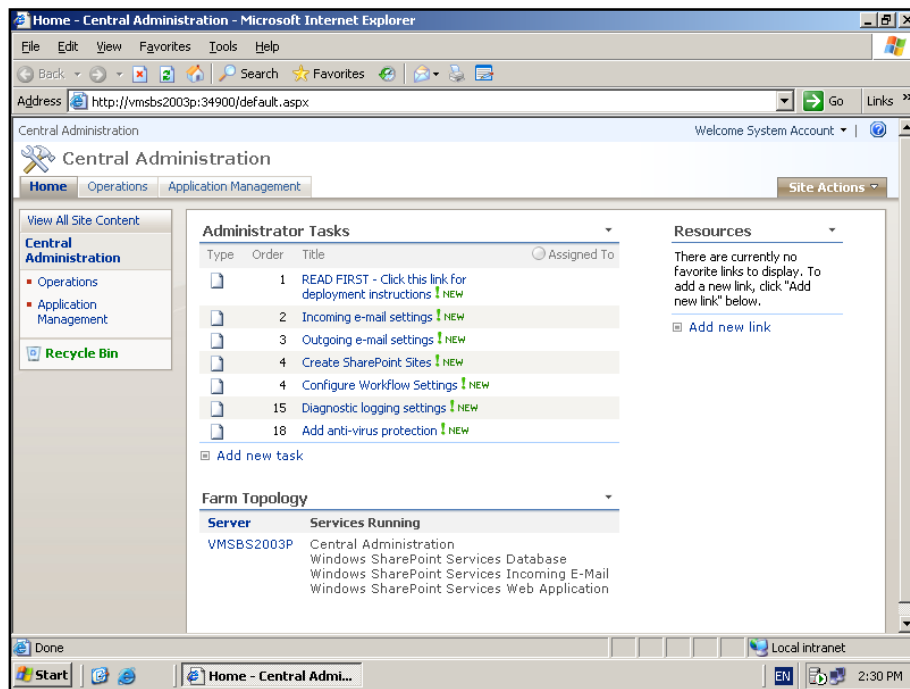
Home - Central Administration - Microsoft Internet Explorer

File Edit View Favorites Tools Help

Back Search Favorites

Address http://vmsbs2003p:34900/default.aspx Go Links

Central Administration

Welcome System Account

Central Administration

Home Operations Application Management

Site Actions

View All Site Content

Central Administration

- Operations
- Application Management

Recycle Bin

Administrator Tasks

| Type | Order | Title | Assigned To |
|---|---|---|---|
| | 1 | READ FIRST - Click this link for deployment instructions ! NEW | |
| | 2 | Incoming e-mail settings ! NEW | |
| | 3 | Outgoing e-mail settings ! NEW | |
| | 4 | Create SharePoint Sites ! NEW | |
| | 4 | Configure Workflow Settings ! NEW | |
| | 15 | Diagnostic logging settings ! NEW | |
| | 18 | Add anti-virus protection ! NEW | |

Add new task

Farm Topology

| Server | Services Running |
|---|---|
| VMSBS2003P | Central Administration<br>Windows SharePoint Services Database<br>Windows SharePoint Services Incoming E-Mail<br>Windows SharePoint Services Web Application |

Resources

There are currently no favorite links to display. To add a new link, click "Add new link" below.

Add new link

Done

Local intranet

Start

Home - Central Admi...

EN

2:30 PM